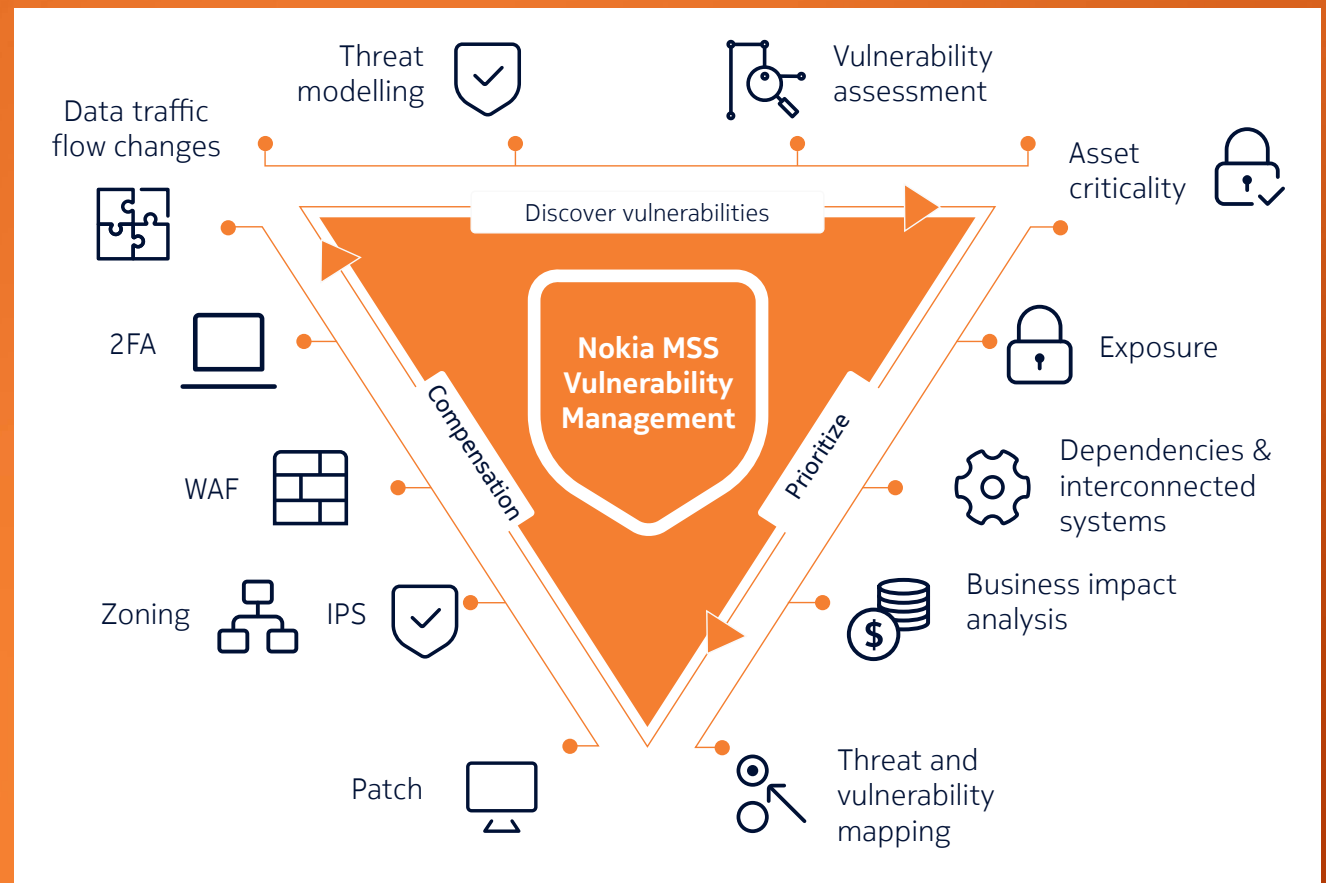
Threat modelling

Vulnerability assessment

Data traffic flow changes

Asset criticality

Discover vulnerabilities

Nokia MSS Vulnerability Management

2FA

Exposure

Compensation

Prioritize

WAF

Dependencies & interconnected systems

Zoning

IPS

Business impact analysis

Patch

Threat and vulnerability mapping